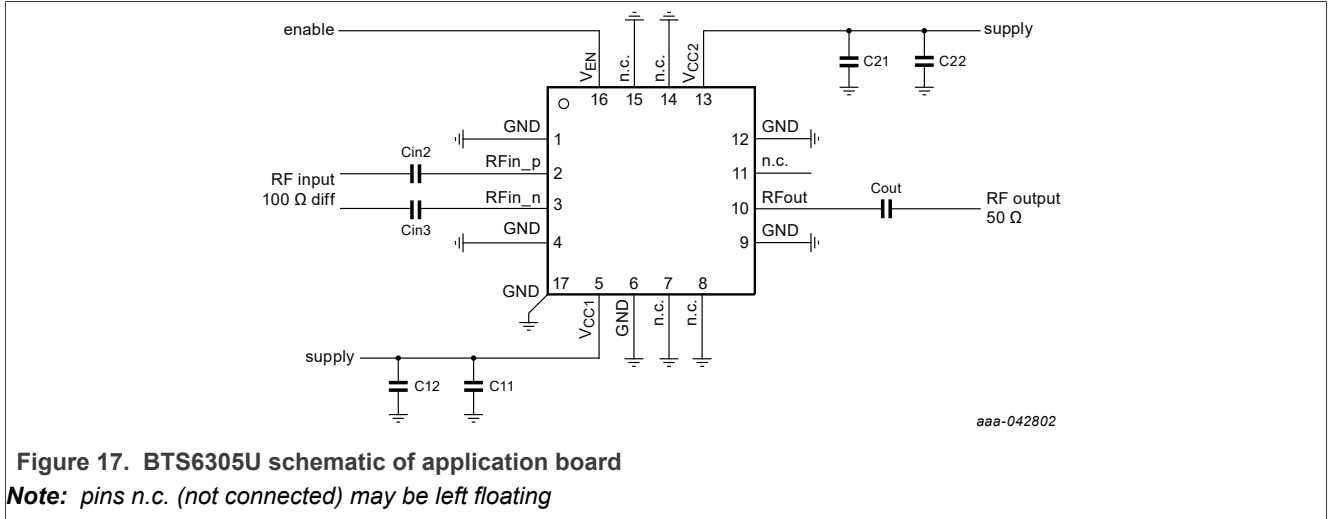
enable

$V_{EN}$ n.c. n.c. $V_{CC2}$

16 15 14 13

supply

C21 C22

GND 1

Cin2

RFin_p 2

RF input 100 Ω diff

RFin_n 3

Cin3

GND 4

GND 17

12 GND

11 n.c.

10 RFout

Cout

RF output 50 Ω

9 GND

5 6 7 8

$V_{CC1}$ GND n.c. n.c.

supply

C12 C11

aaa-042802

Figure 17. BTS6305U schematic of application board

Note: pins n.c. (not connected) may be left floating